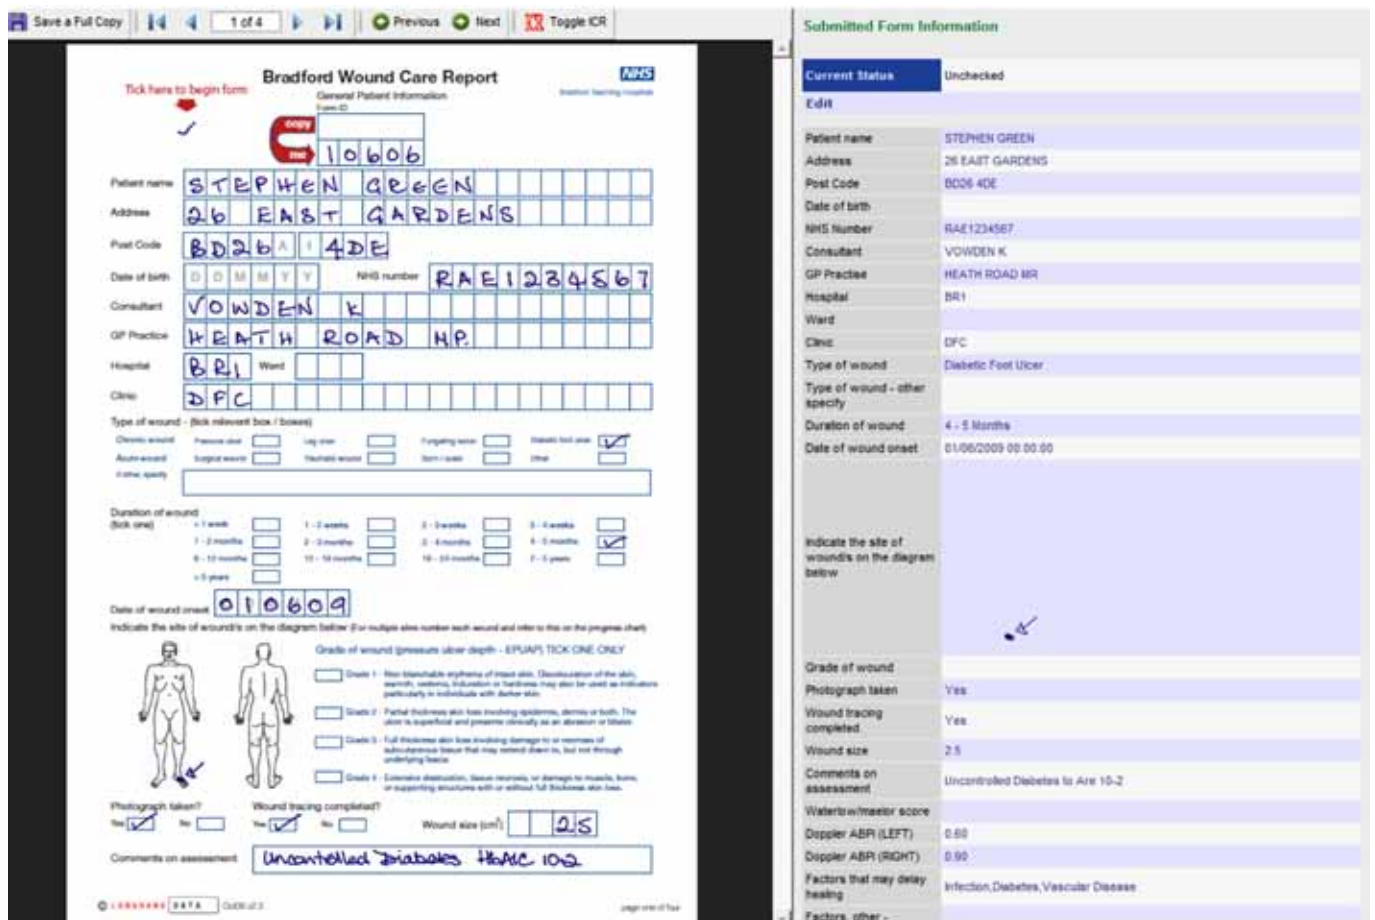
Save a Full Copy | 1 of 4 | Previous | Next | Toggle ICR

Bradford Wound Care Report
NHS
General Patient Information
Form ID
Tick here to begin form
copy
me
10606

Patient name: STEPHEN GREEN
Address: 26 EAST GARDENS
Post Code: BD26 4DE
Date of birth: D D M M Y Y
NHS number: RAE1234567
Consultant: VOWDEN K
GP Practice: HEATH ROAD MP
Hospital: BRI
Ward
Clinic: DFC

Type of wound - (tick relevant box / boxes)
Chronic wound | Pressure ulcer | Leg ulcer | Fungating wound | Diabetic foot ulcer
Acute wound | Surgical wound | Traumatic wound | Burn / scald | Other
If other, specify

Duration of wound (tick one)
< 1 week | 1 - 2 weeks | 2 - 3 weeks | 3 - 4 weeks
1 - 2 months | 2 - 3 months | 3 - 4 months | 4 - 5 months
6 - 12 months | 12 - 18 months | 18 - 24 months | 2 - 3 years
> 3 years

Date of wound onset: 010609

Indicate the site of wound/s on the diagram below (For multiple sites number each wound and refer to this on the progress chart)

Grade of wound (pressure ulcer depth - EPUAP) TICK ONE ONLY
Grade 1
Grade 2
Grade 3
Grade 4

Photograph taken? Yes ✓ No
Wound tracing completed? Yes ✓ No
Wound size (cm²) 25

Comments on assessment: Uncontrolled Diabetes HbA1C 10.2

page one of four

Submitted Form Information

| Current Status | Unchecked |
|---|---|
| Edit | |
| Patient name | STEPHEN GREEN |
| Address | 26 EAST GARDENS |
| Post Code | BD26 4DE |
| Date of birth | |
| NHS Number | RAE1234567 |
| Consultant | VOWDEN K |
| GP Practice | HEATH ROAD MR |
| Hospital | BR1 |
| Ward | |
| Clinic | DFC |
| Type of wound | Diabetic Foot Ulcer |
| Type of wound - other specify | |
| Duration of wound | 4 - 5 Months |
| Date of wound onset | 01/06/2009 00:00:00 |
| Indicate the site of wound/s on the diagram below | |
| Grade of wound | |
| Photograph taken | Yes |
| Wound tracing completed | Yes |
| Wound size | 25 |
| Comments on assessment | Uncontrolled Diabetes to Are 10-2 |
| Waterlow/maelor score | |
| Doppler ABPI (LEFT) | 0.60 |
| Doppler ABPI (RIGHT) | 0.90 |
| Factors that may delay healing | Infection,Diabetes,Vascular Disease |
| Factors, other - | |